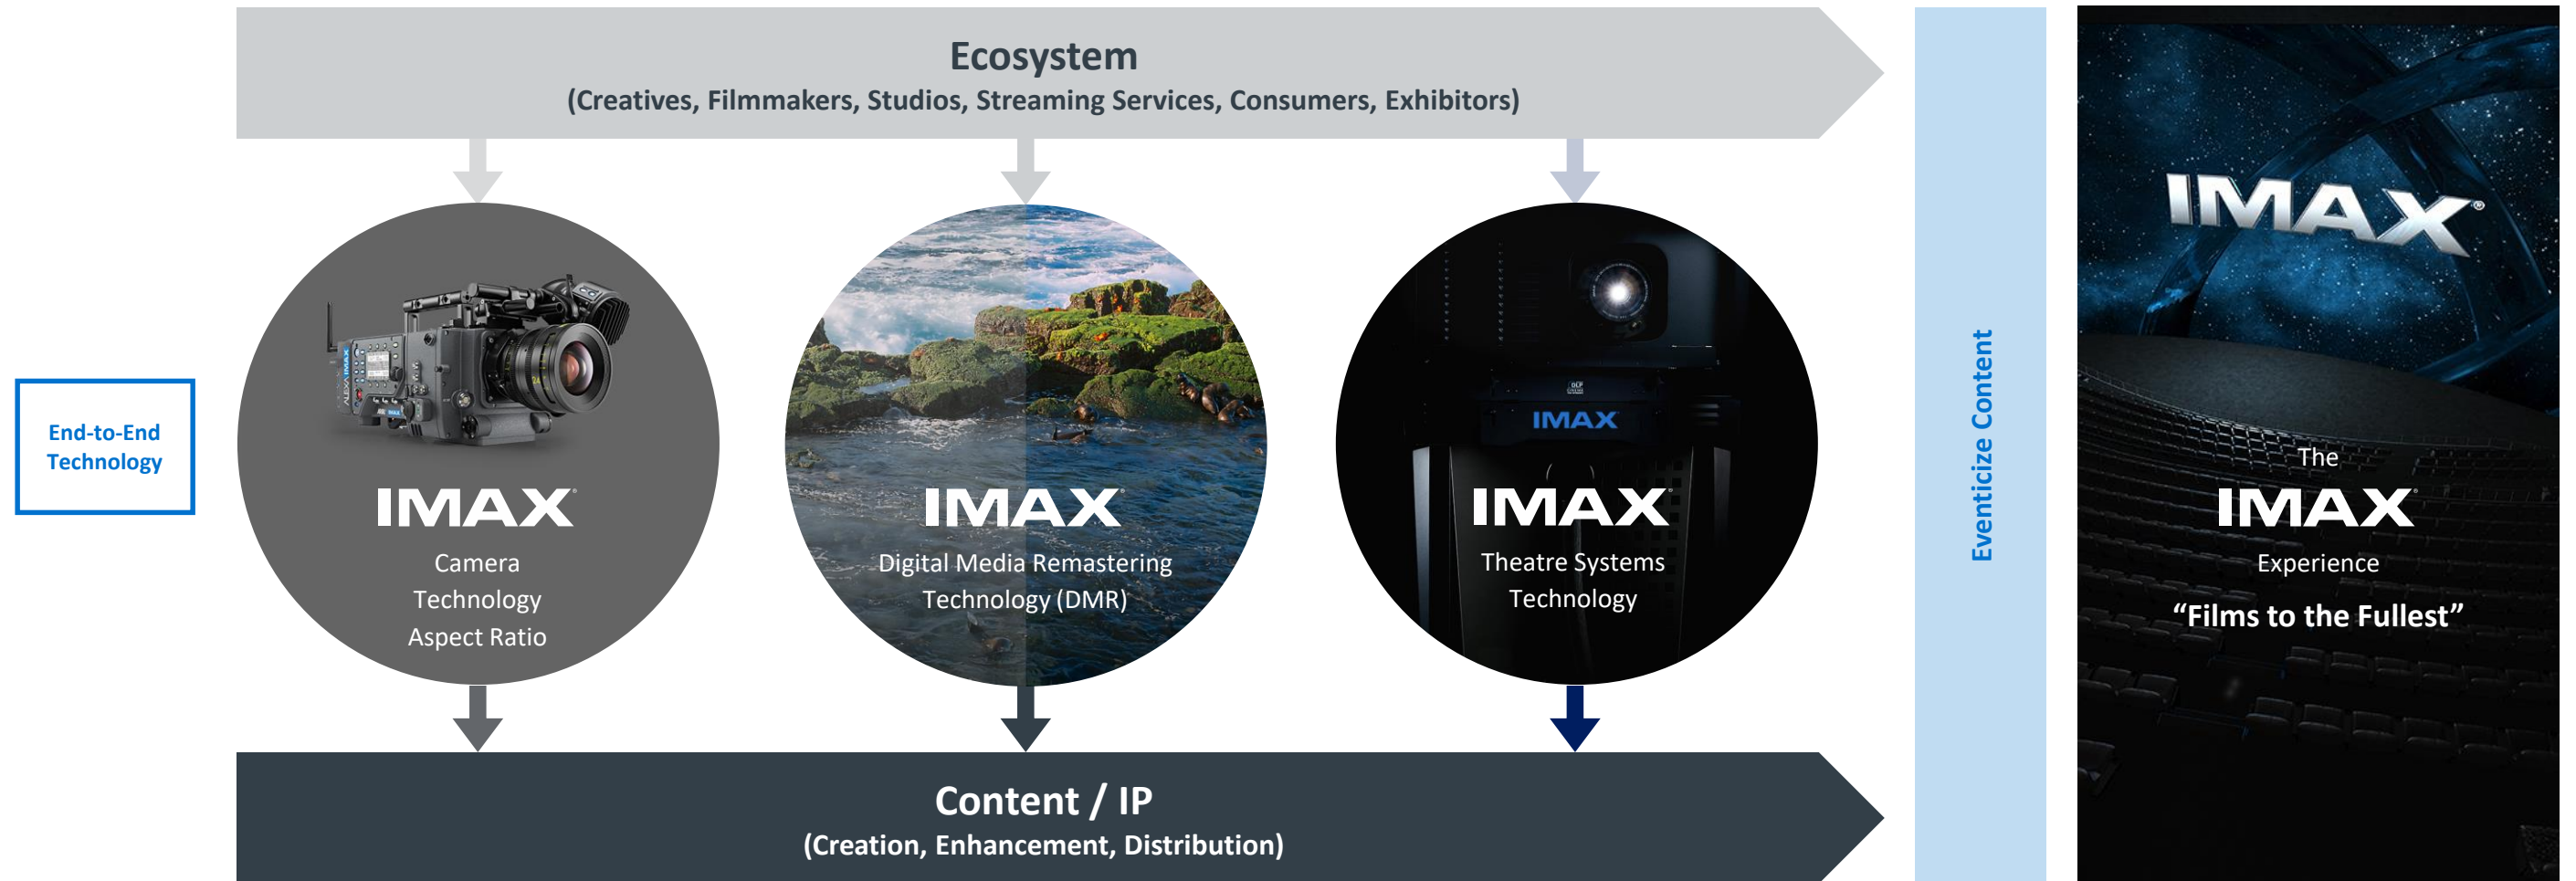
Ecosystem
(Creatives, Filmmakers, Studios, Streaming Services, Consumers, Exhibitors)

End-to-End Technology

IMAX
Camera Technology Aspect Ratio

IMAX
Digital Media Remastering Technology (DMR)

IMAX
IMAX
Theatre Systems Technology

Content / IP
(Creation, Enhancement, Distribution)

Eventicize Content

IMAX

The
IMAX
Experience
“Films to the Fullest”